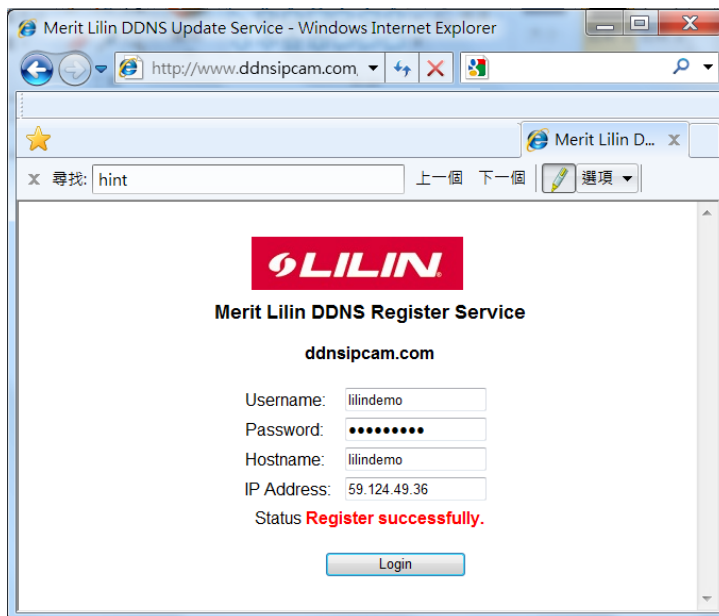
Merit Lilin DDNS Update Service - Windows Internet Explorer

http://www.ddnsipcam.com

Merit Lilin D...

尋找: hint 上一個 下一個 選項

LILIN

Merit Lilin DDNS Register Service

ddnsipcam.com

Username: lilindemo
Password: •••••••••
Hostname: lilindemo
IP Address: 59.124.49.36

Status Register successfully.

Login